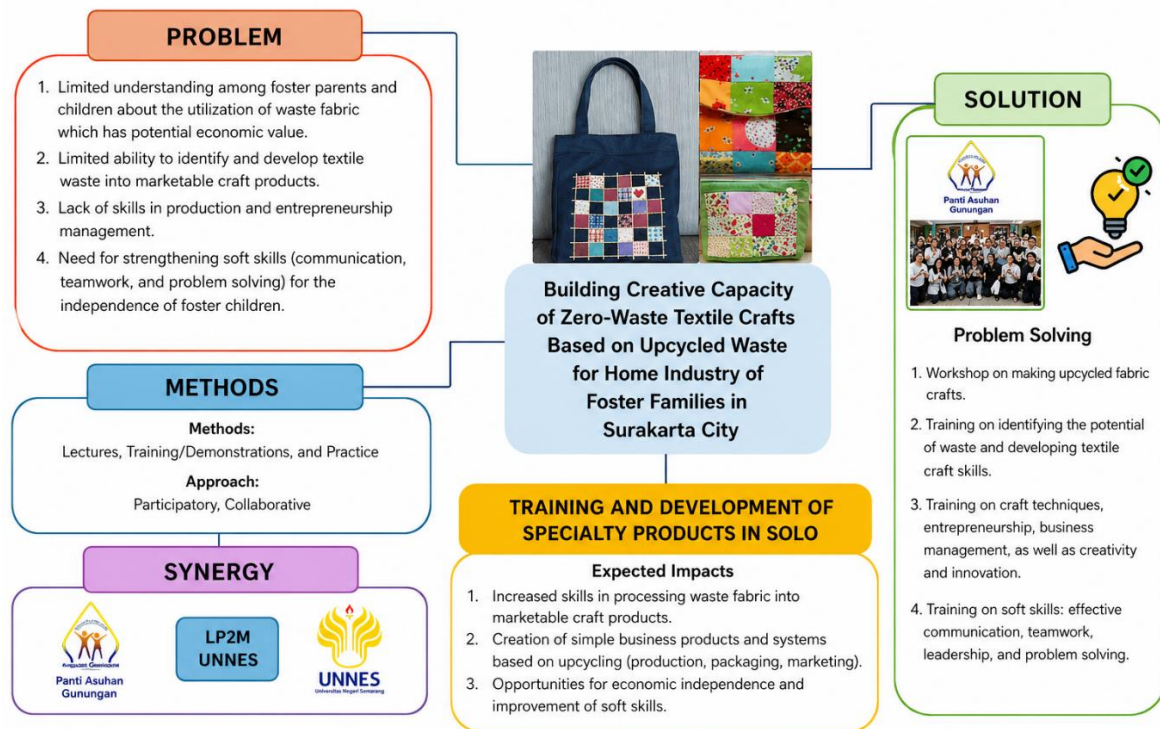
PROBLEM

1. Limited understanding among foster parents and children about the utilization of waste fabric which has potential economic value.
2. Limited ability to identify and develop textile waste into marketable craft products.
3. Lack of skills in production and entrepreneurship management.
4. Need for strengthening soft skills (communication, teamwork, and problem solving) for the independence of foster children.

Building Creative Capacity of Zero-Waste Textile Crafts Based on Upcycled Waste for Home Industry of Foster Families in Surakarta City

SOLUTION

Panti Asuhan Gunungan

Problem Solving

1. Workshop on making upcycled fabric crafts.
2. Training on identifying the potential of waste and developing textile craft skills.
3. Training on craft techniques, entrepreneurship, business management, as well as creativity and innovation.
4. Training on soft skills: effective communication, teamwork, leadership, and problem solving.

METHODS

Methods:
Lectures, Training/Demonstrations, and Practice

Approach:
Participatory, Collaborative

SYNERGY

Panti Asuhan Gunungan

LP2M UNNES

UNNES
Universitas Negeri Semarang

TRAINING AND DEVELOPMENT OF SPECIALTY PRODUCTS IN SOLO

Expected Impacts

1. Increased skills in processing waste fabric into marketable craft products.
2. Creation of simple business products and systems based on upcycling (production, packaging, marketing).
3. Opportunities for economic independence and improvement of soft skills.